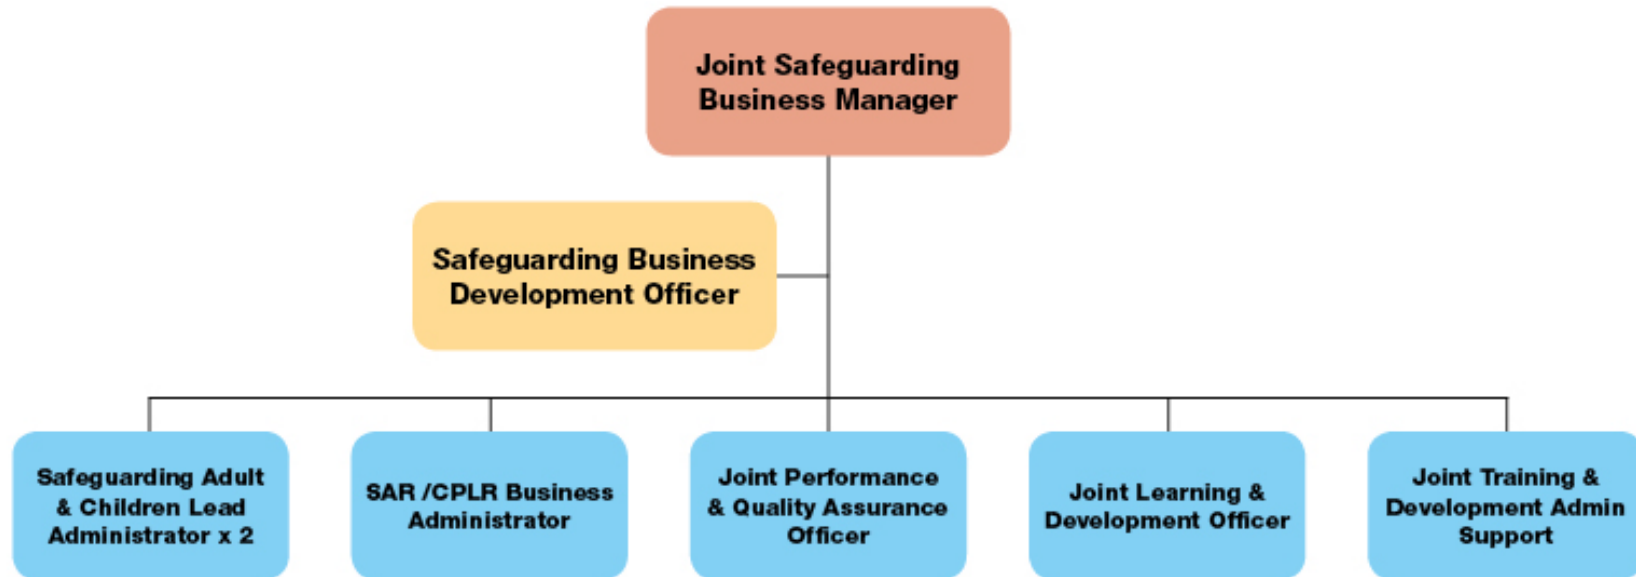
Joint Safeguarding Business Manager

Safeguarding Business Development Officer

Safeguarding Adult & Children Lead Administrator x 2

SAR /CPLR Business Administrator

Joint Performance & Quality Assurance Officer

Joint Learning & Development Officer

Joint Training & Development Admin Support